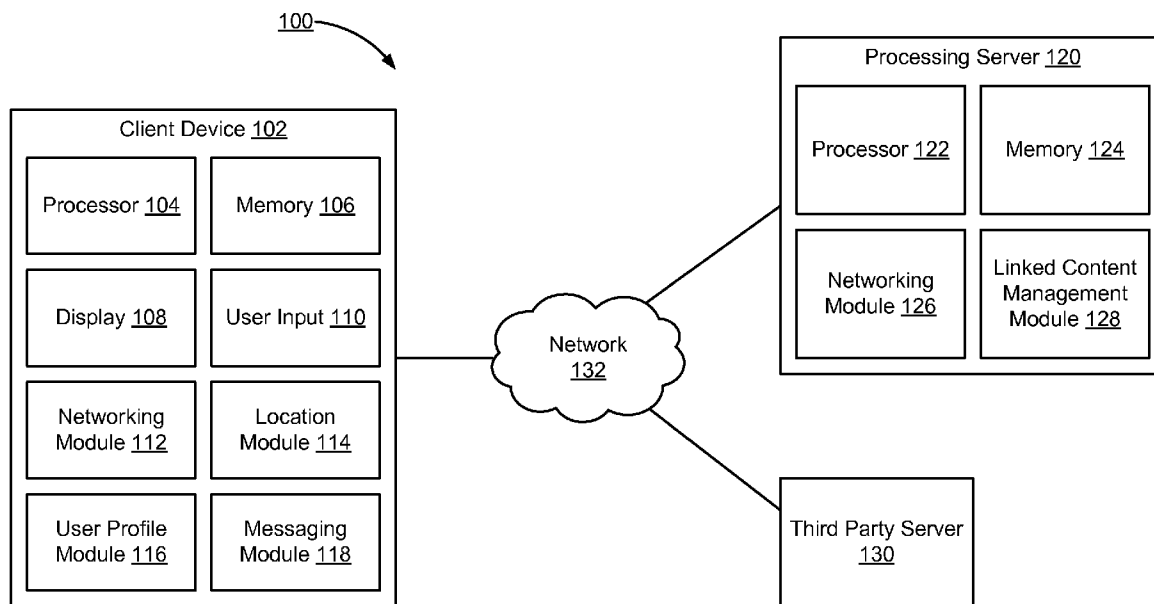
100

Client Device 102

Processor 104

Memory 106

Display 108

User Input 110

Networking Module 112

Location Module 114

User Profile Module 116

Messaging Module 118

Network 132

Processing Server 120

Processor 122

Memory 124

Networking Module 126

Linked Content Management Module 128

Third Party Server 130